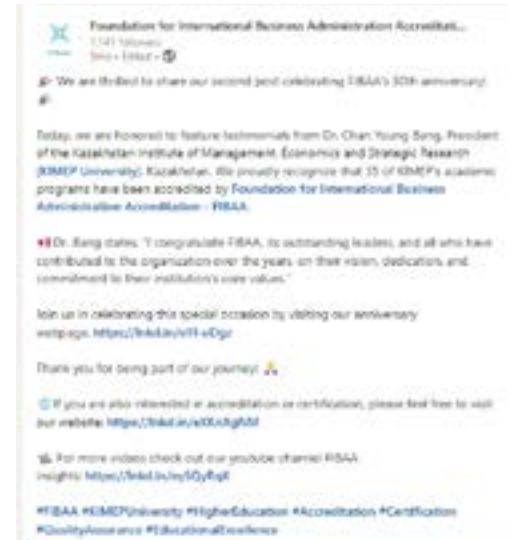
Foundation for International Business Administration Accreditati...
1,141 followers
9mo • Edited •

We are thrilled to share our second post celebrating FIBAA's 30th anniversary!

Today, we are honored to feature testimonials from Dr. Chan Young Bang, President of the Kazakhstan Institute of Management, Economics and Strategic Research (KIMEP University), Kazakhstan. We proudly recognize that 35 of KIMEP's academic programs have been accredited by Foundation for International Business Administration Accreditation - FIBAA.

Dr. Bang states, "I congratulate FIBAA, its outstanding leaders, and all who have contributed to the organization over the years, on their vision, dedication, and commitment to their institution's core values."

Join us in celebrating this special occasion by visiting our anniversary webpage. https://lnkd.in/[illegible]

Thank you for being part of our journey!

If you are also interested in accreditation or certification, please feel free to visit our website: https://lnkd.in/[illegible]

For more videos check out our youtube channel FIBAA insights: https://lnkd.in/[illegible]

#FIBAA #KIMEPUniversity #HigherEducation #Accreditation #Certification #QualityAssurance #EducationalExcellence